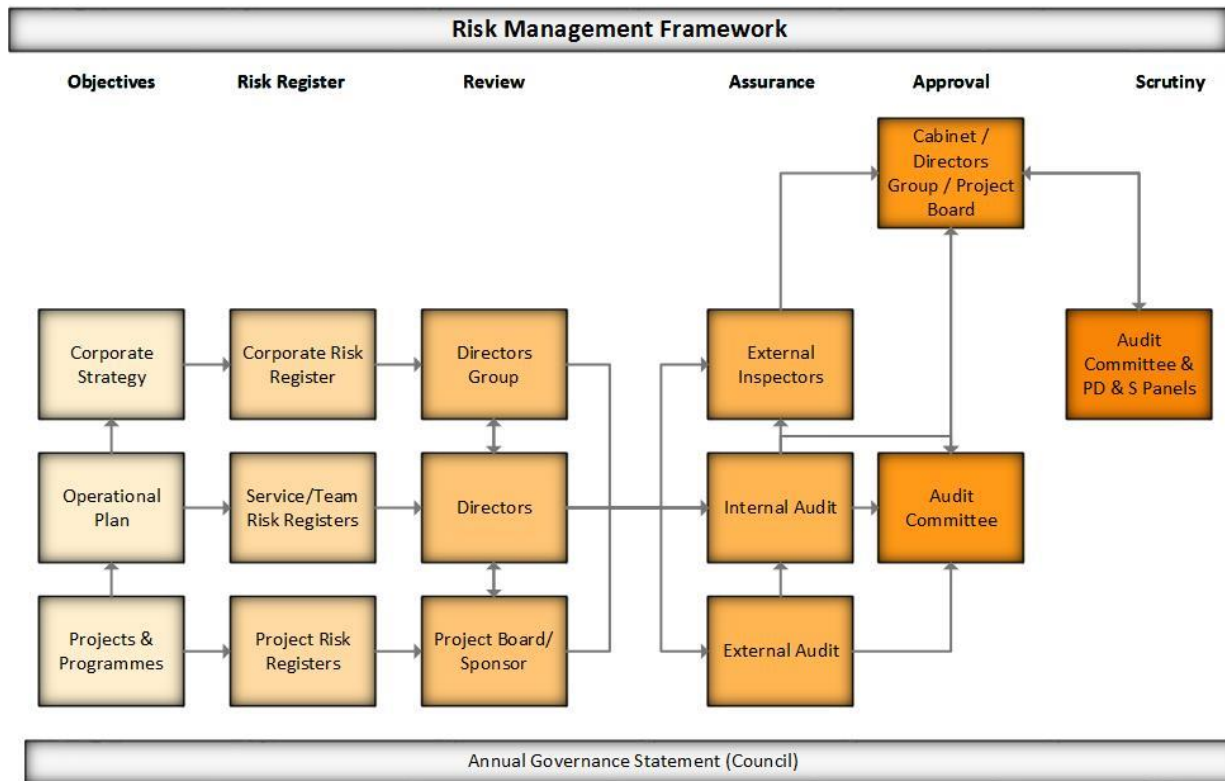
Risk Management Framework

Objectives

Risk Register

Review

Assurance

Approval

Scrutiny

Cabinet / Directors Group / Project Board

Corporate Strategy

Corporate Risk Register

Directors Group

External Inspectors

Audit Committee & PD & S Panels

Operational Plan

Service/Team Risk Registers

Directors

Internal Audit

Audit Committee

Projects & Programmes

Project Risk Registers

Project Board/ Sponsor

External Audit

Annual Governance Statement (Council)